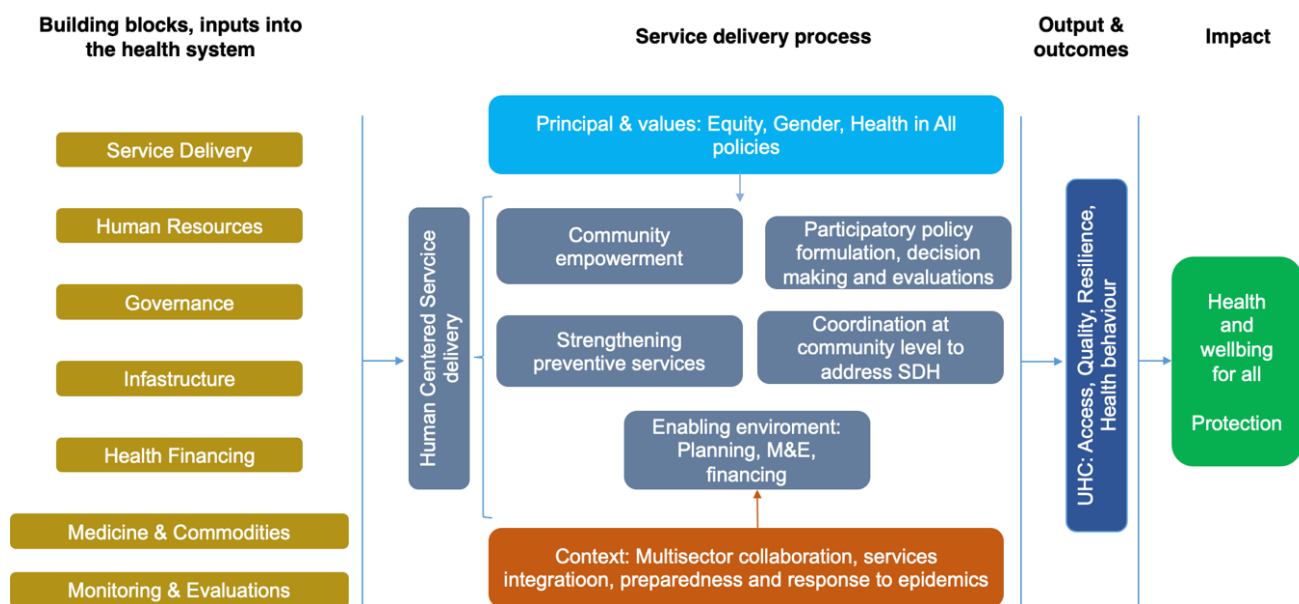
Building blocks, inputs into the health system

Service delivery process

Output & outcomes

Impact

Service Delivery

Human Resources

Governance

Infastructure

Health Financing

Medicine & Commodities

Monitoring & Evaluations

Principal & values: Equity, Gender, Health in All policies

Human Centered Servcice delivery

Community empowerment

Participatory policy formulation, decision making and evaluations

Strengthening preventive services

Coordination at community level to address SDH

Enabling enviroment: Planning, M&E, financing

Context: Multisector collaboration, services integratioon, preparedness and response to epidemics

UHC: Access, Quality, Resilience, Health behaviour

Health and wellbing for all

Protection